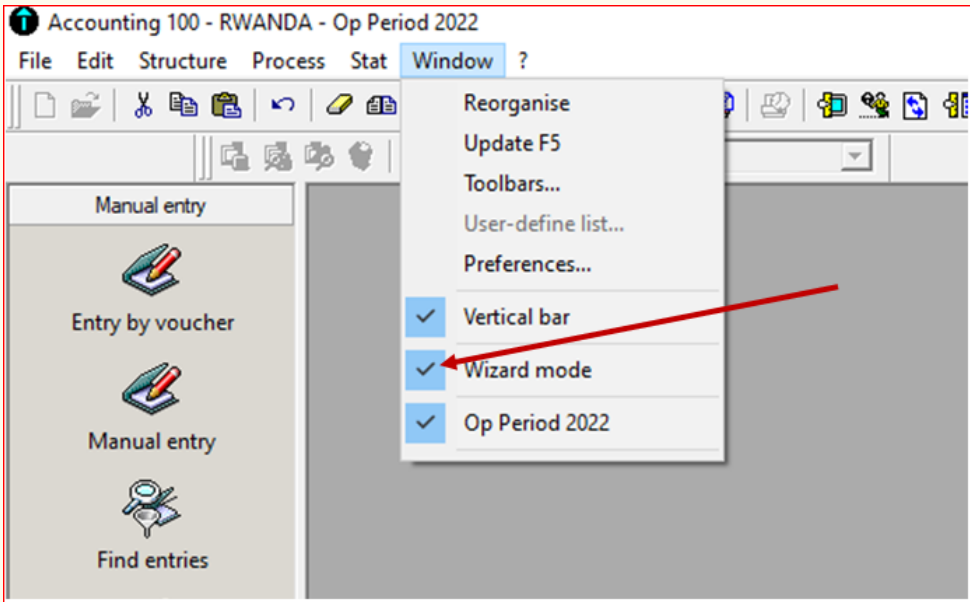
Accounting 100 - RWANDA - Op Period 2022

File Edit Structure Process Stat Window ?

Reorganise
Update F5
Toolbars...
User-define list...
Preferences...
Vertical bar
Wizard mode
Op Period 2022

Manual entry

Entry by voucher

Manual entry

Find entries